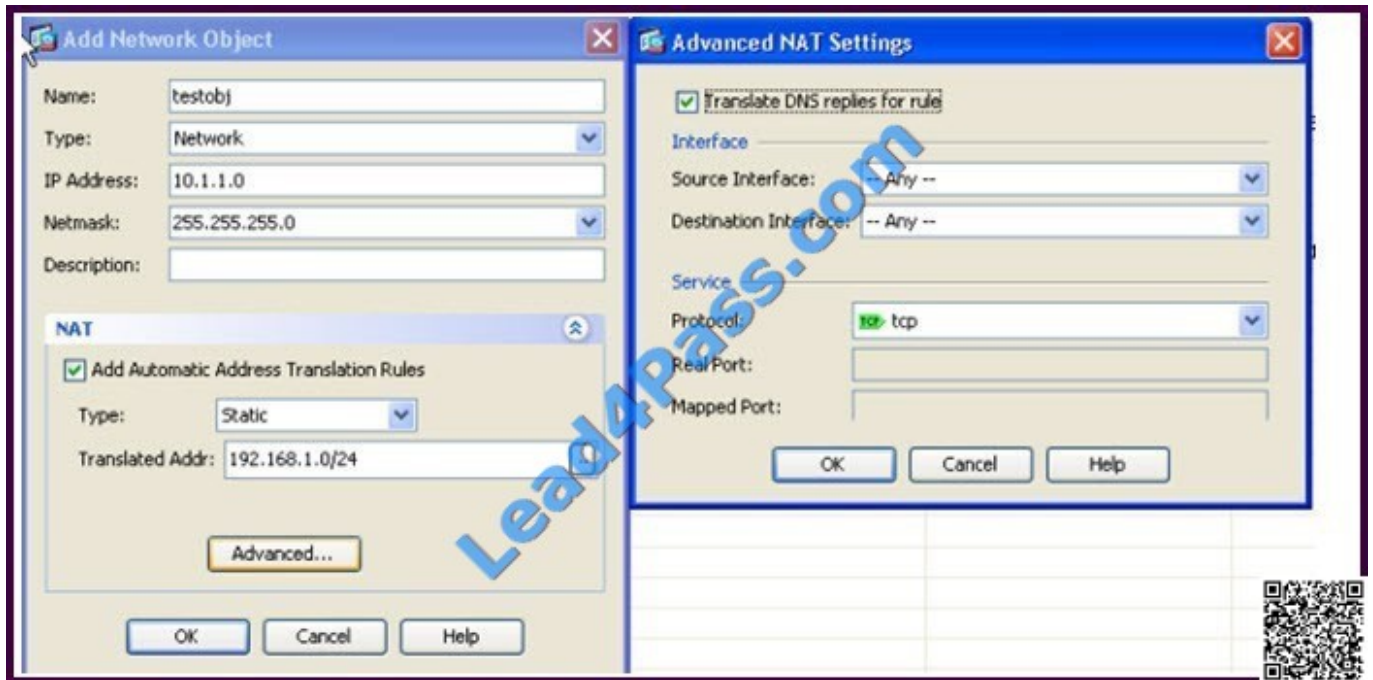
Add Network Object

Name: testobj
Type: Network
IP Address: 10.1.1.0
Netmask: 255.255.255.0
Description:

NAT
Add Automatic Address Translation Rules
Type: Static
Translated Addr: 192.168.1.0/24

Advanced...

OK Cancel Help

Advanced NAT Settings

Translate DNS replies for rule

Interface
Source Interface: -- Any --
Destination Interface: -- Any --

Service
Protocol: tcp
Real Port:
Mapped Port:

OK Cancel Help

Lead4Pass.com